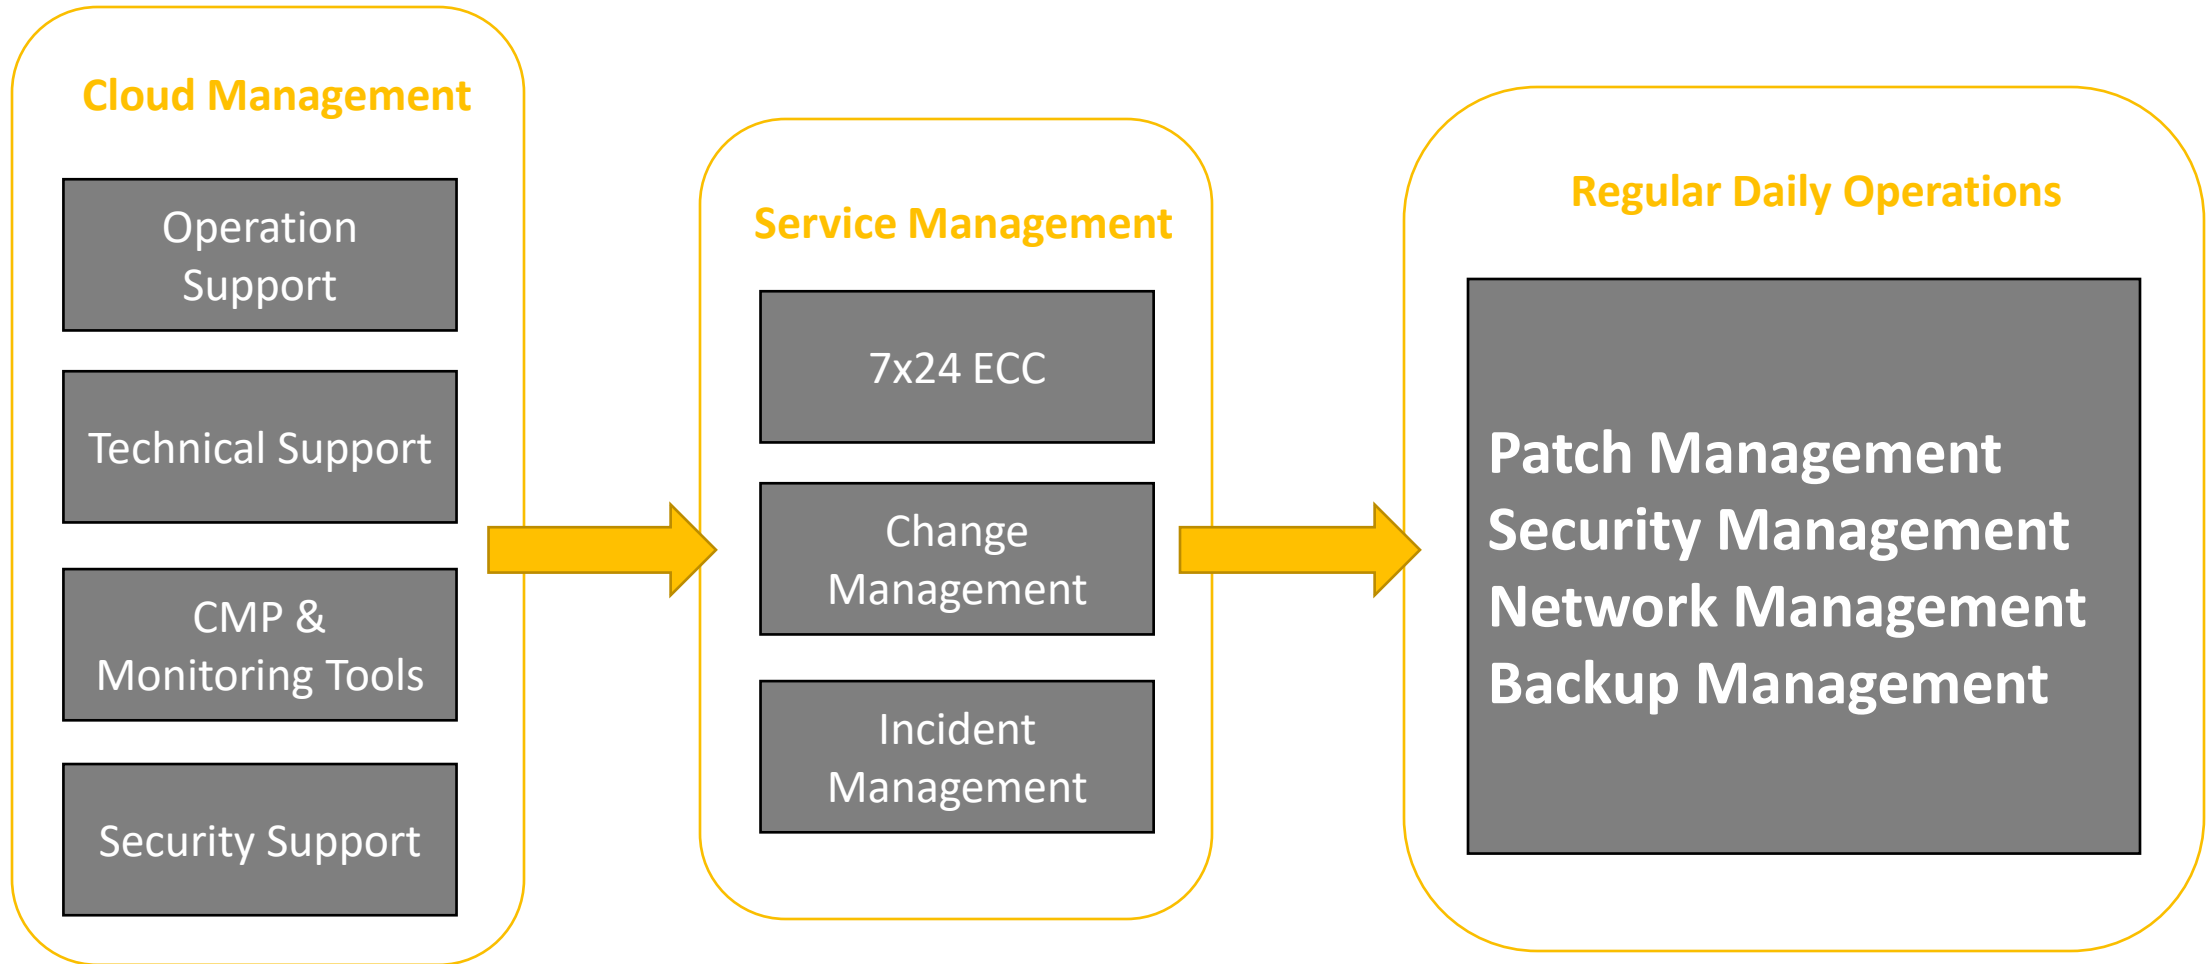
Cloud Management

Operation Support

Technical Support

CMP & Monitoring Tools

Security Support

Service Management

7x24 ECC

Change Management

Incident Management

Regular Daily Operations

Patch Management
Security Management
Network Management
Backup Management